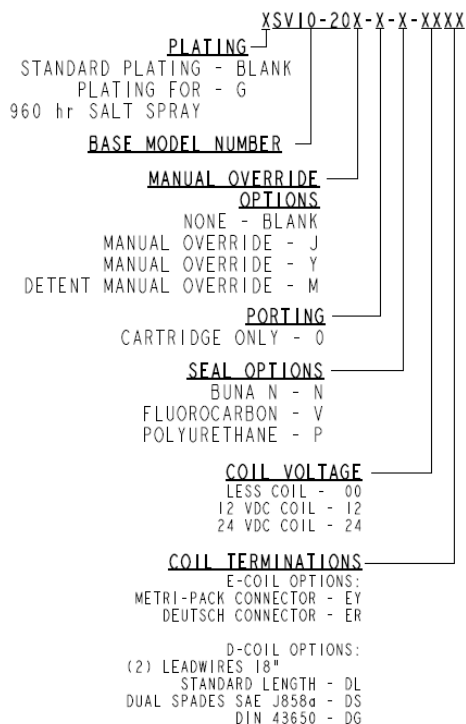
XSV10-20X-X-X-XXXX

PLATING
STANDARD PLATING - BLANK
PLATING FOR - G
960 hr SALT SPRAY

BASE MODEL NUMBER

MANUAL OVERRIDE
OPTIONS
NONE - BLANK
MANUAL OVERRIDE - J
MANUAL OVERRIDE - Y
DETENT MANUAL OVERRIDE - M

PORTING
CARTRIDGE ONLY - 0

SEAL OPTIONS
BUNA N - N
FLUOROCARBON - V
POLYURETHANE - P

COIL VOLTAGE
LESS COIL - 00
12 VDC COIL - 12
24 VDC COIL - 24

COIL TERMINATIONS
E-COIL OPTIONS:
METRI-PACK CONNECTOR - EY
DEUTSCH CONNECTOR - ER

D-COIL OPTIONS:
(2) LEADWIRES 18"
STANDARD LENGTH - DL
DUAL SPADES SAE J858a - DS
DIN 43650 - DG